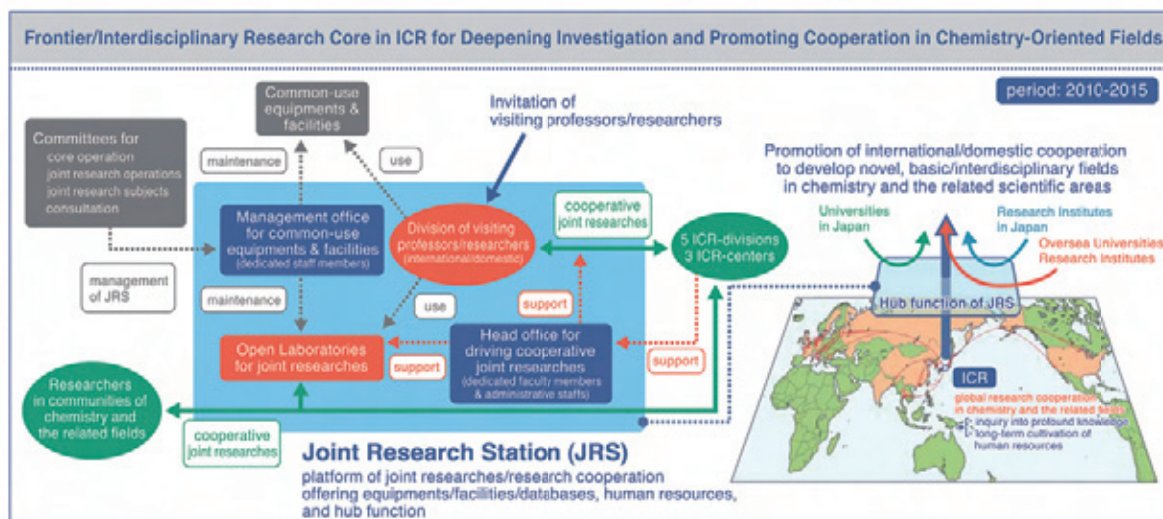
Frontier/Interdisciplinary Research Core in ICR for Deepening Investigation and Promoting Cooperation in Chemistry-Oriented Fields

period: 2010-2015

Committees for
core operation
joint research operations
joint research subjects
consultation

Common-use equipments & facilities

maintenance

use

Invitation of visiting professors/researchers

Management office for common-use equipments & facilities
(dedicated staff members)

Division of visiting professors/researchers
(international/domestic)

cooperative joint researches

5 ICR-divisions
3 ICR-centers

management of JRS

maintenance

use

support

Open Laboratories for joint researches

support

Head office for driving cooperative joint researches
(dedicated faculty members & administrative staffs)

support

Researchers in communities of chemistry and the related fields

cooperative joint researches

Joint Research Station (JRS)
platform of joint researches/research cooperation offering equipments/facilities/databases, human resources, and hub function

Promotion of international/domestic cooperation to develop novel, basic/interdisciplinary fields in chemistry and the related scientific areas

Universities in Japan

Research Institutes in Japan

Oversea Universities Research Institutes

Hub function of JRS

ICR
global research cooperation in chemistry and the related fields
inquiry into profound knowledge
long-term cultivation of human resources